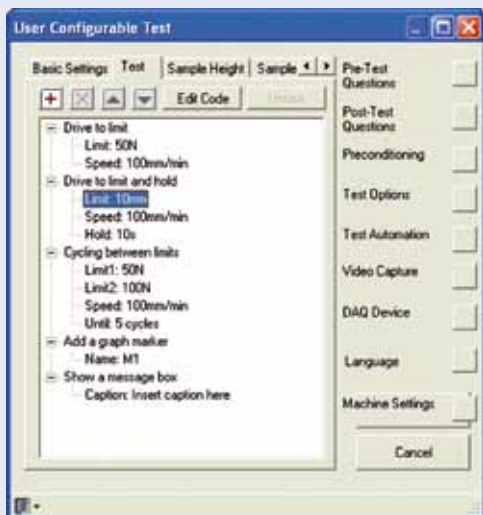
User Configurable Test

Basic Settings | Test | Sample Height | Sample

Edit Code

Drive to limit
Limit: 50N
Speed: 100mm/min
Drive to limit and hold
Limit: 10mm
Speed: 100mm/min
Hold: 10s
Cycling between limits
Limit1: 50N
Limit2: 100N
Speed: 100mm/min
Until: 5 cycles
Add a graph marker
Name: M1
Show a message box
Caption: Insert caption here

Pre-Test Questions
Post-Test Questions
Preconditioning
Test Options
Test Automation
Video Capture
DAQ Device
Language
Machine Settings
Cancel